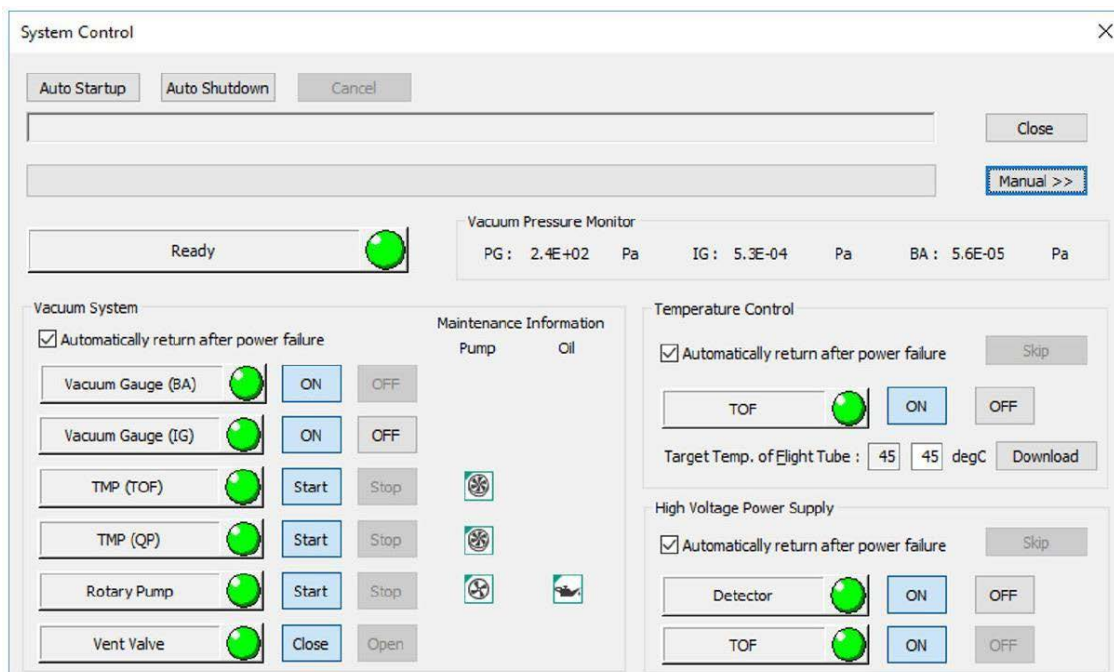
System Control

Auto Startup | Auto Shutdown | Cancel

Close

Manual >>

Ready

Vacuum Pressure Monitor
PG : 2.4E+02 Pa IG : 5.3E-04 Pa BA : 5.6E-05 Pa

Vacuum System
☑ Automatically return after power failure

Maintenance Information
Pump Oil

Vacuum Gauge (BA) ON OFF
Vacuum Gauge (IG) ON OFF
TMP (TOF) Start Stop
TMP (QP) Start Stop
Rotary Pump Start Stop
Vent Valve Close Open

Temperature Control
☑ Automatically return after power failure
Skip
TOF ON OFF
Target Temp. of Flight Tube : 45 45 degC Download

High Voltage Power Supply
☑ Automatically return after power failure
Skip
Detector ON OFF
TOF ON OFF